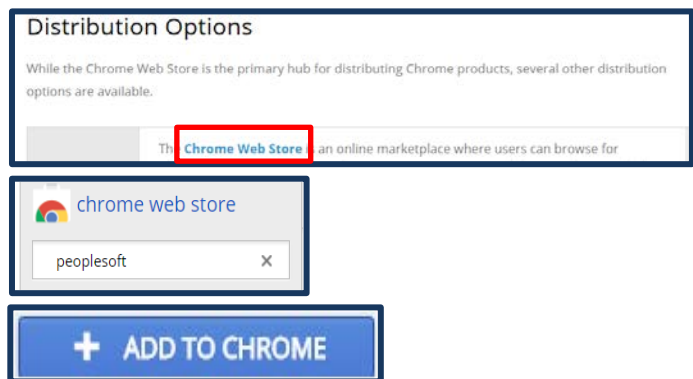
Distribution Options

While the Chrome Web Store is the primary hub for distributing Chrome products, several other distribution options are available.

The Chrome Web Store is an online marketplace where users can browse for

chrome web store

peoplesoft ×

+ ADD TO CHROME